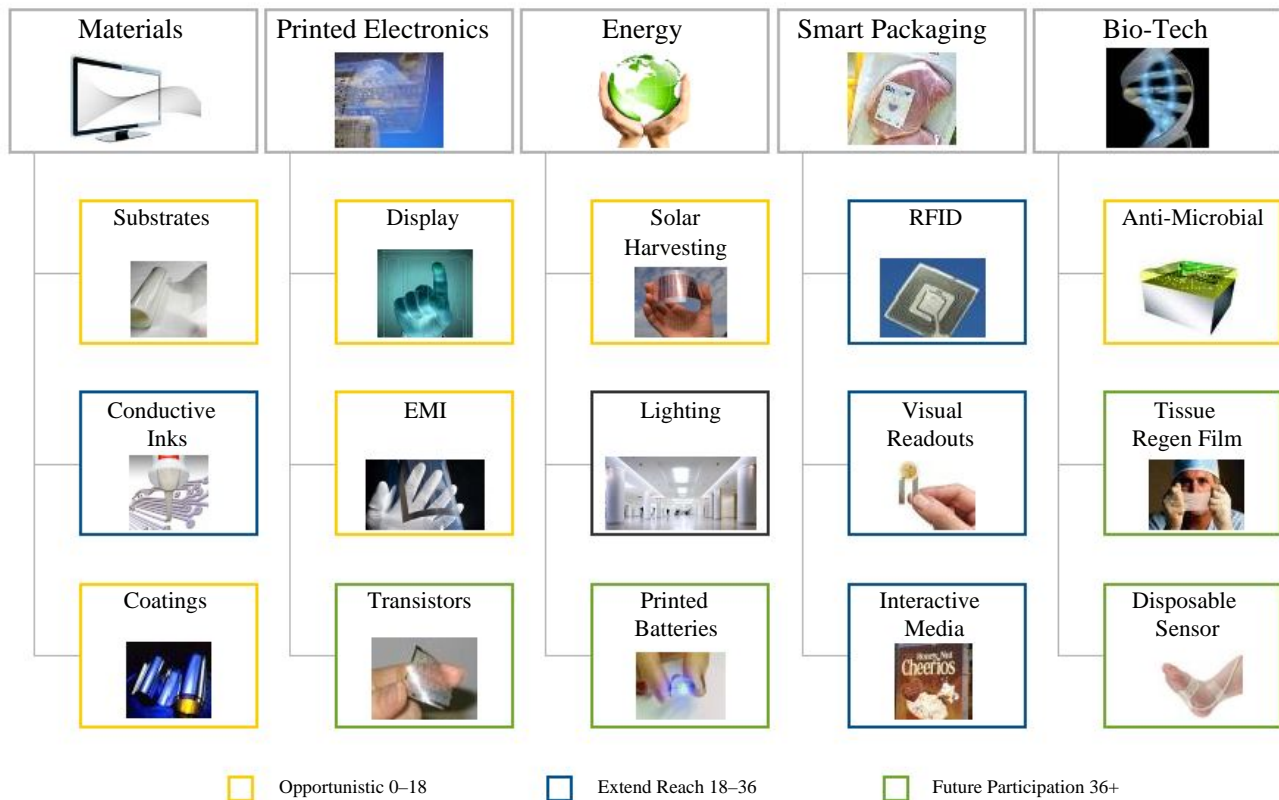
Materials

Substrates

Conductive Inks

Coatings

Printed Electronics

Display

EMI

Transistors

Energy

Solar Harvesting

Lighting

Printed Batteries

Smart Packaging

RFID

Visual Readouts

Interactive Media

Cheerios

Bio-Tech

Anti-Microbial

Tissue Regen Film

Disposable Sensor

Opportunistic 0–18

Extend Reach 18–36

Future Participation 36+